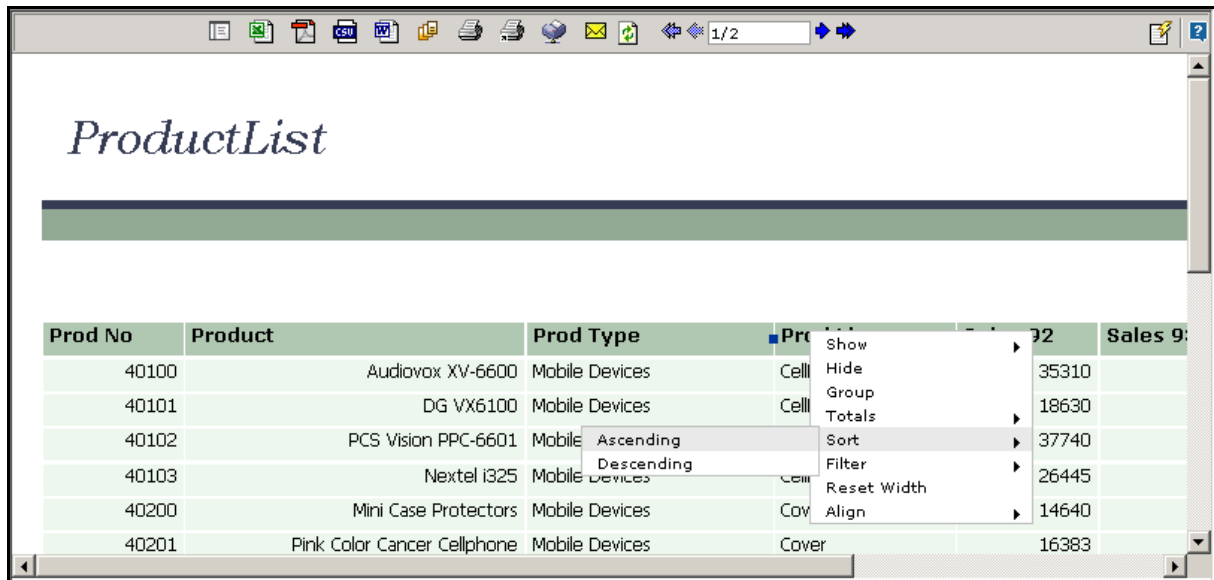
1/2

ProductList

| Prod No | Product | Prod Type | Pro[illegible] | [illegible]92 | Sales 9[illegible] |
|---|---|---|---|---|---|
| 40100 | Audiovox XV-6600 | Mobile Devices | Cell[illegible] | 35310 | |
| 40101 | DG VX6100 | Mobile Devices | Cell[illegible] | 18630 | |
| 40102 | PCS Vision PPC-6601 | Mobile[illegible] | | 37740 | |
| 40103 | Nextel i325 | Mobile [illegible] | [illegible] | 26445 | |
| 40200 | Mini Case Protectors | Mobile Devices | Cov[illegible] | 14640 | |
| 40201 | Pink Color Cancer Cellphone | Mobile Devices | Cover | 16383 | |

Show
Hide
Group
Totals
Sort
Filter
Reset Width
Align

Ascending
Descending